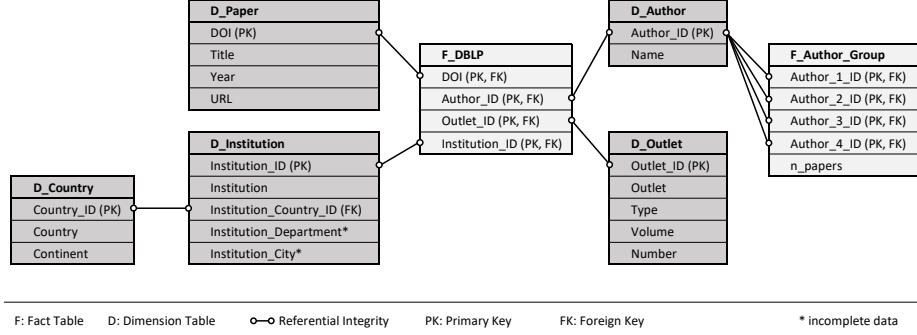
D_Paper
DOI (PK)
Title
Year
URL

F_DBLP
DOI (PK, FK)
Author_ID (PK, FK)
Outlet_ID (PK, FK)
Institution_ID (PK, FK)

D_Author
Author_ID (PK)
Name

F_Author_Group
Author_1_ID (PK, FK)
Author_2_ID (PK, FK)
Author_3_ID (PK, FK)
Author_4_ID (PK, FK)
n_papers

D_Institution
Institution_ID (PK)
Institution
Institution_Country_ID (FK)
Institution_Department*
Institution_City*

D_Outlet
Outlet_ID (PK)
Outlet
Type
Volume
Number

D_Country
Country_ID (PK)
Country
Continent

F: Fact Table D: Dimension Table Referential Integrity PK: Primary Key FK: Foreign Key * incomplete data